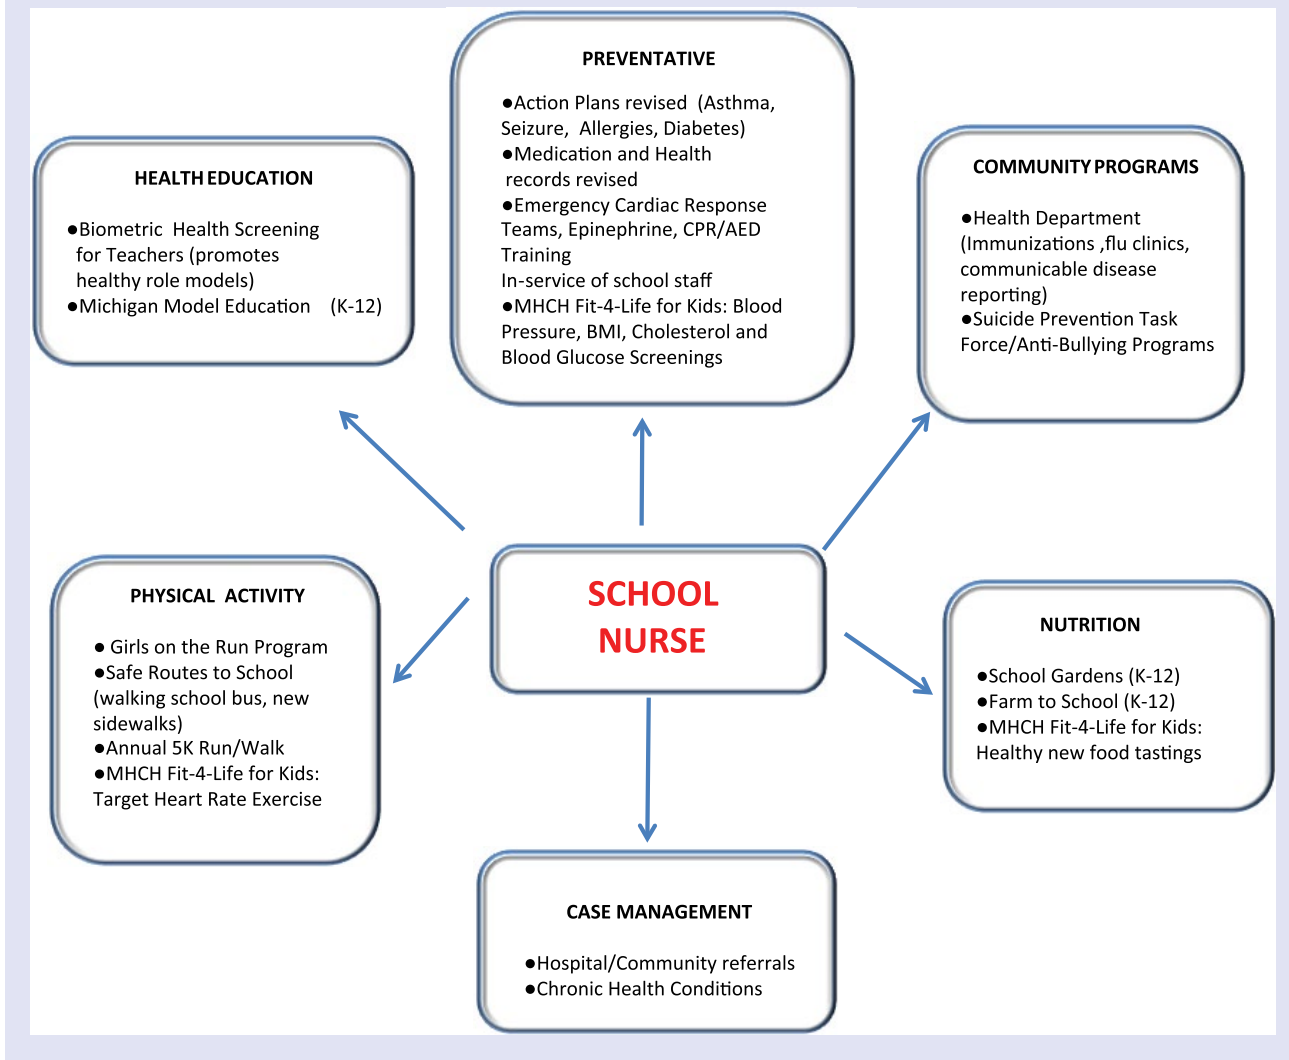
PREVENTATIVE

●Action Plans revised (Asthma, Seizure, Allergies, Diabetes)
●Medication and Health records revised
●Emergency Cardiac Response Teams, Epinephrine, CPR/AED Training
In-service of school staff
●MHCH Fit-4-Life for Kids: Blood Pressure, BMI, Cholesterol and Blood Glucose Screenings

HEALTH EDUCATION

●Biometric Health Screening for Teachers (promotes healthy role models)
●Michigan Model Education (K-12)

COMMUNITY PROGRAMS

●Health Department (Immunizations ,flu clinics, communicable disease reporting)
●Suicide Prevention Task Force/Anti-Bullying Programs

SCHOOL NURSE

PHYSICAL ACTIVITY

● Girls on the Run Program
●Safe Routes to School (walking school bus, new sidewalks)
●Annual 5K Run/Walk
●MHCH Fit-4-Life for Kids: Target Heart Rate Exercise

NUTRITION

●School Gardens (K-12)
●Farm to School (K-12)
●MHCH Fit-4-Life for Kids: Healthy new food tastings

CASE MANAGEMENT

●Hospital/Community referrals
●Chronic Health Conditions